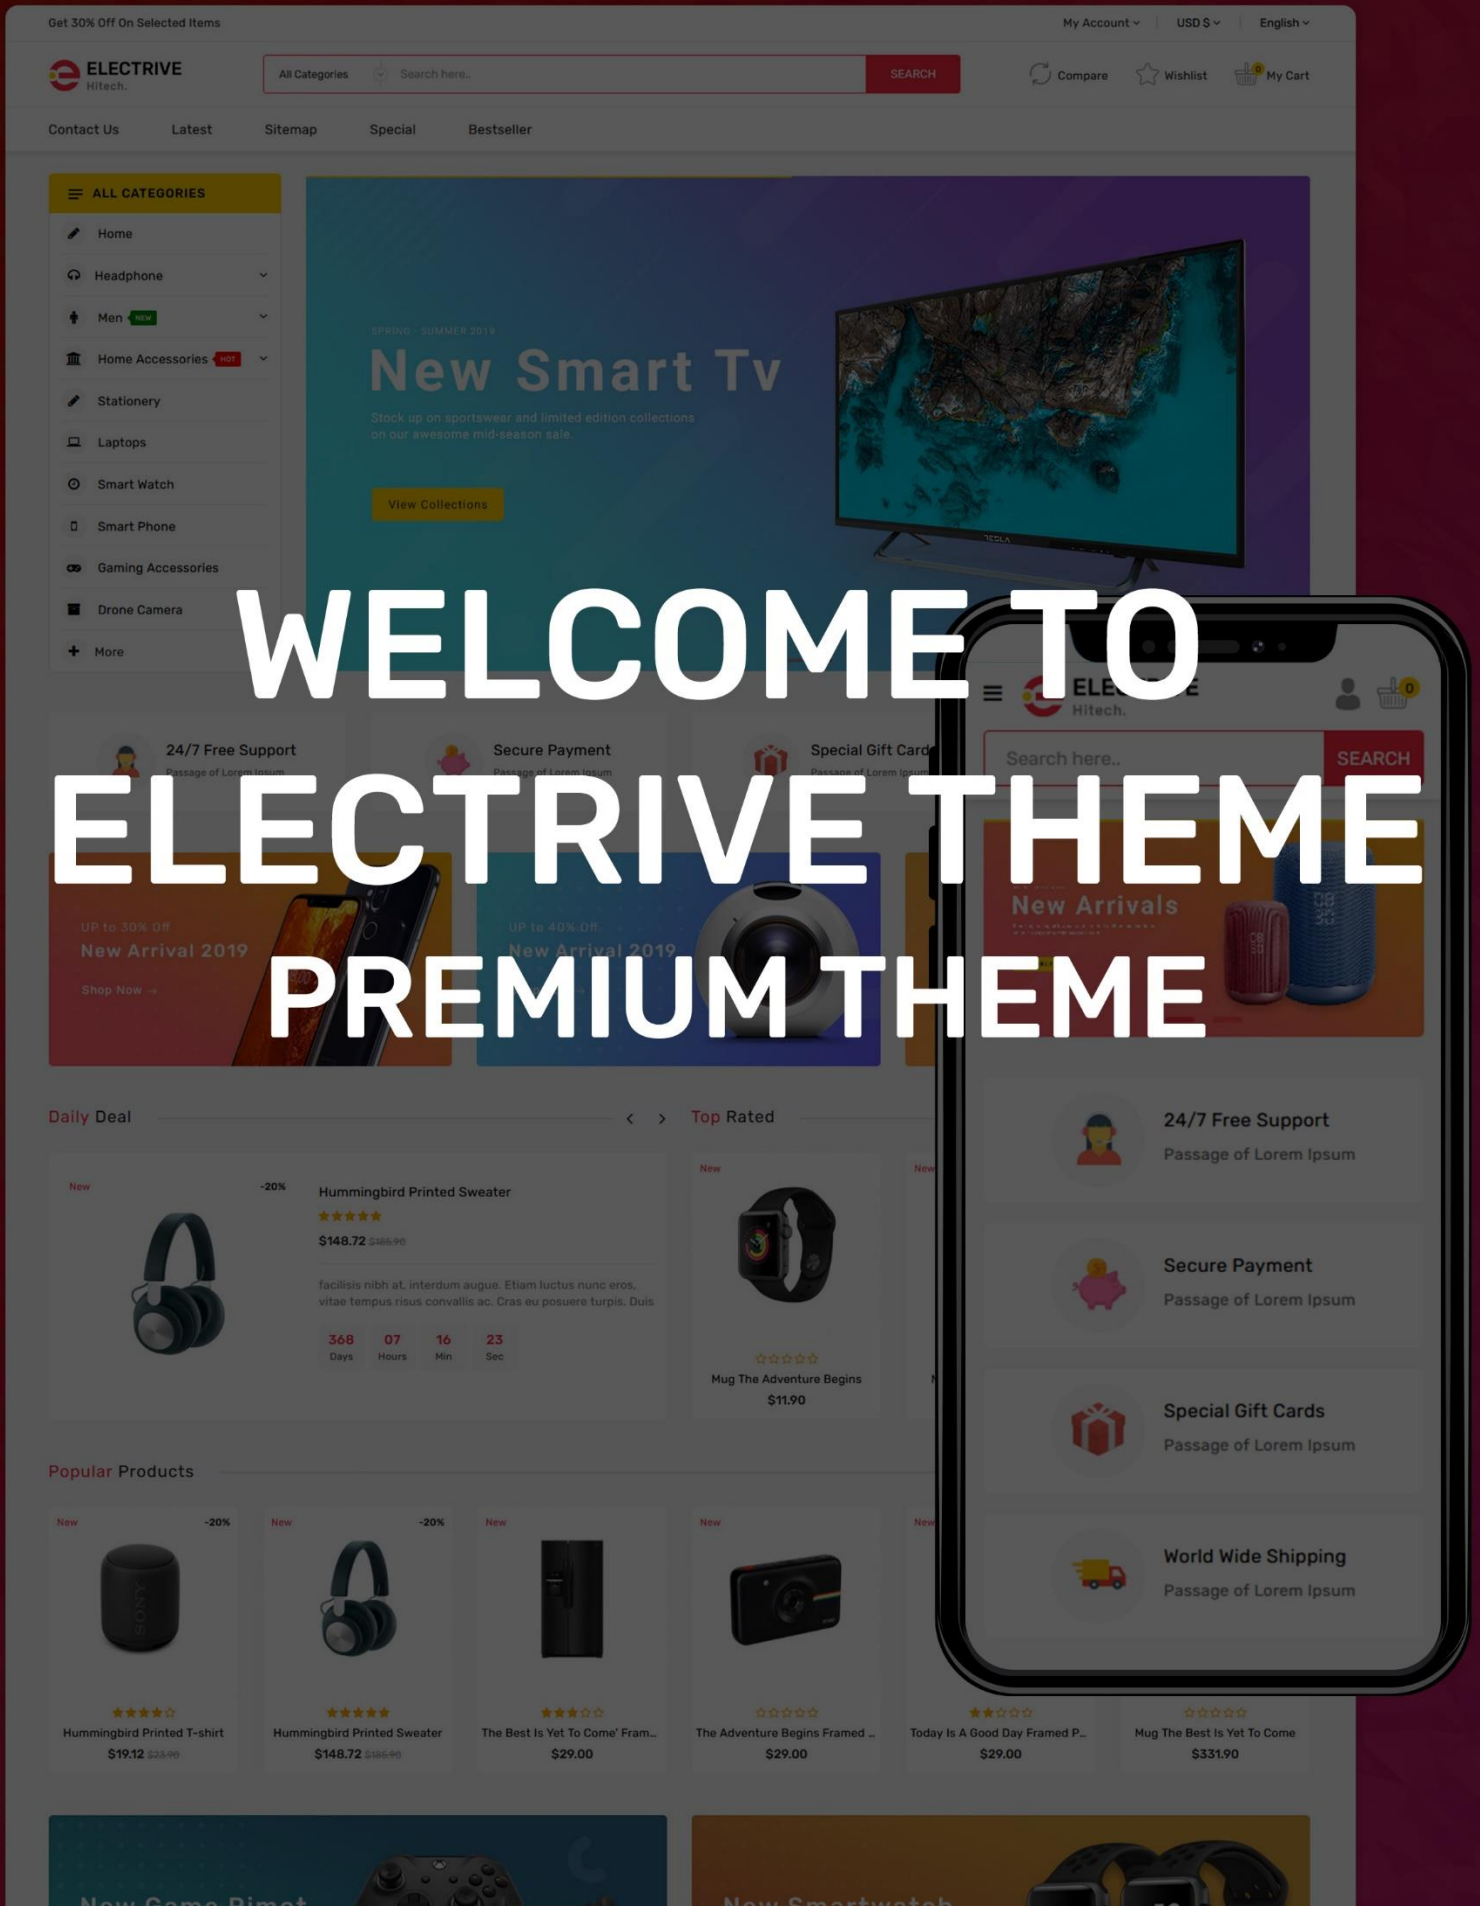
Get 30% Off On Selected Items

My Account
USD $
English

ELECTRIVE
Hitech.

All Categories
Search here..
SEARCH

Compare
Wishlist
0
My Cart

Contact Us
Latest
Sitemap
Special
Bestseller

ALL CATEGORIES
Home
Headphone
Men NEW
Home Accessories HOT
Stationery
Laptops
Smart Watch
Smart Phone
Gaming Accessories
Drone Camera
More

SPRING - SUMMER 2019
New Smart Tv
Stock up on sportswear and limited edition collections on our awesome mid-season sale.
View Collections

WELCOME TO
ELECTRIVE THEME
PREMIUM THEME

24/7 Free Support
Passage of Lorem Ipsum
Secure Payment
Passage of Lorem Ipsum
Special Gift Card
Passage of Lorem Ipsum

UP to 30% Off
New Arrival 2019
Shop Now →

UP to 40% Off
New Arrival 2019

Daily Deal
Top Rated

New
-20%
Hummingbird Printed Sweater
$148.72 $185.90
facilisis nibh at, interdum augue. Etiam luctus nunc eros, vitae tempus risus convallis ac. Cras eu posuere turpis. Duis
368 Days
07 Hours
16 Min
23 Sec

New
Mug The Adventure Begins
$11.90

Popular Products

New -20%
Hummingbird Printed T-shirt
$19.12 $23.90
New -20%
Hummingbird Printed Sweater
$148.72 $185.90
New
The Best Is Yet To Come' Fram...
$29.00
New
The Adventure Begins Framed ...
$29.00
New
Today Is A Good Day Framed P...
$29.00
Mug The Best Is Yet To Come
$331.90

New Game Rimot
New Smartwatch

ELECTRIVE
Hitech.
0
Search here..
SEARCH
New Arrivals

24/7 Free Support
Passage of Lorem Ipsum
Secure Payment
Passage of Lorem Ipsum
Special Gift Cards
Passage of Lorem Ipsum
World Wide Shipping
Passage of Lorem Ipsum